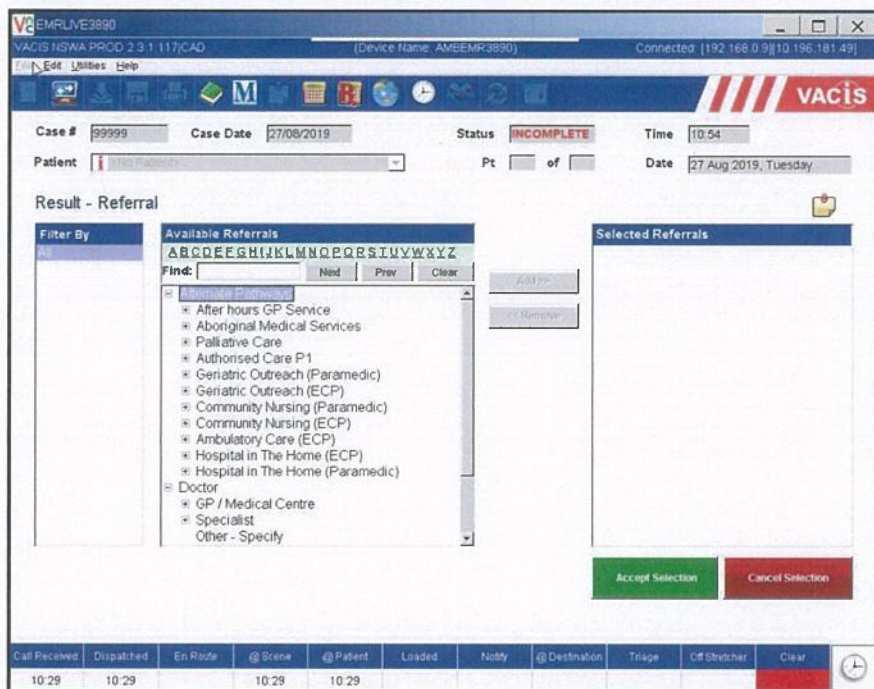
EMRLIVE3890
VACIS NSWA PROD 2.3.1.117|CAD (Device Name: AMBEMR3890) Connected: [192.168.0.9][10.196.181.49]
File Edit Utilities Help
VACIS
Case # 99999 Case Date 27/08/2019 Status INCOMPLETE Time 10:54
Patient (No Patient) Pt of Date 27 Aug 2019, Tuesday

Result - Referral

Filter By
All

Available Referrals
ABCDEFGHIJKLMNOPQRSTUVWXYZ
Find: Next Prev Clear
Alternate Pathways
After hours GP Service
Aboriginal Medical Services
Palliative Care
Authorised Care P1
Geriatric Outreach (Paramedic)
Geriatric Outreach (ECP)
Community Nursing (Paramedic)
Community Nursing (ECP)
Ambulatory Care (ECP)
Hospital in The Home (ECP)
Hospital in The Home (Paramedic)
Doctor
GP / Medical Centre
Specialist
Other - Specify

Add >>
<< Remove

Selected Referrals

Accept Selection Cancel Selection

| Call Received | Dispatched | En Route | @Scene | @Patient | Loaded | Notify | @Destination | Triage | Off Stretcher | Clear |
|---|---|---|---|---|---|---|---|---|---|---|
| 10:29 | 10:29 | | 10:29 | 10:29 | | | | | | |